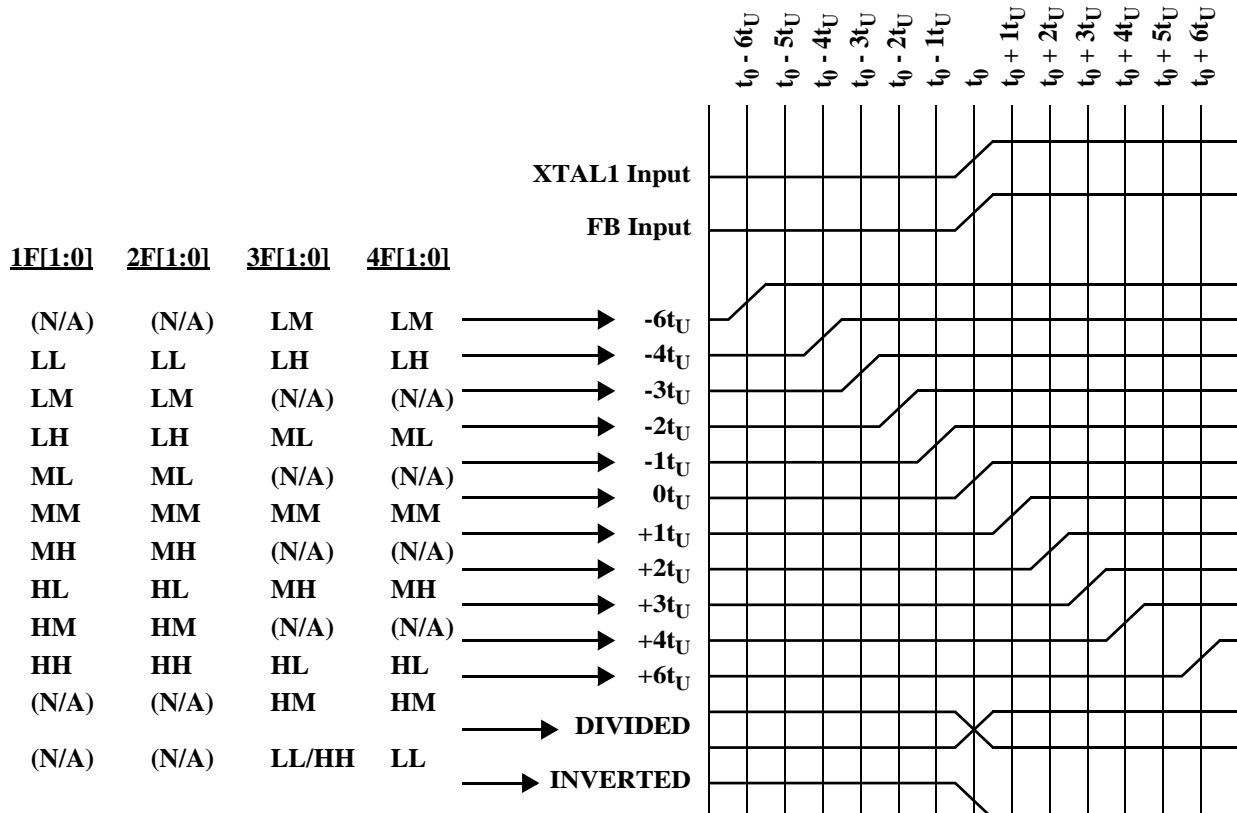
$t_0 - 6t_U$ $t_0 - 5t_U$ $t_0 - 4t_U$ $t_0 - 3t_U$ $t_0 - 2t_U$ $t_0 - 1t_U$ $t_0$ $t_0 + 1t_U$ $t_0 + 2t_U$ $t_0 + 3t_U$ $t_0 + 4t_U$ $t_0 + 5t_U$ $t_0 + 6t_U$

XTAL1 Input

FB Input

| 1F[1:0] | 2F[1:0] | 3F[1:0] | 4F[1:0] | |
|---|---|---|---|---|
| (N/A) | (N/A) | LM | LM | $-6t_U$ |
| LL | LL | LH | LH | $-4t_U$ |
| LM | LM | (N/A) | (N/A) | $-3t_U$ |
| LH | LH | ML | ML | $-2t_U$ |
| ML | ML | (N/A) | (N/A) | $-1t_U$ |
| MM | MM | MM | MM | $0t_U$ |
| MH | MH | (N/A) | (N/A) | $+1t_U$ |
| HL | HL | MH | MH | $+2t_U$ |
| HM | HM | (N/A) | (N/A) | $+3t_U$ |
| HH | HH | HL | HL | $+4t_U$ |
| (N/A) | (N/A) | HM | HM | $+6t_U$ |
| (N/A) | (N/A) | LL/HH | LL | DIVIDED |
| | | | | INVERTED |